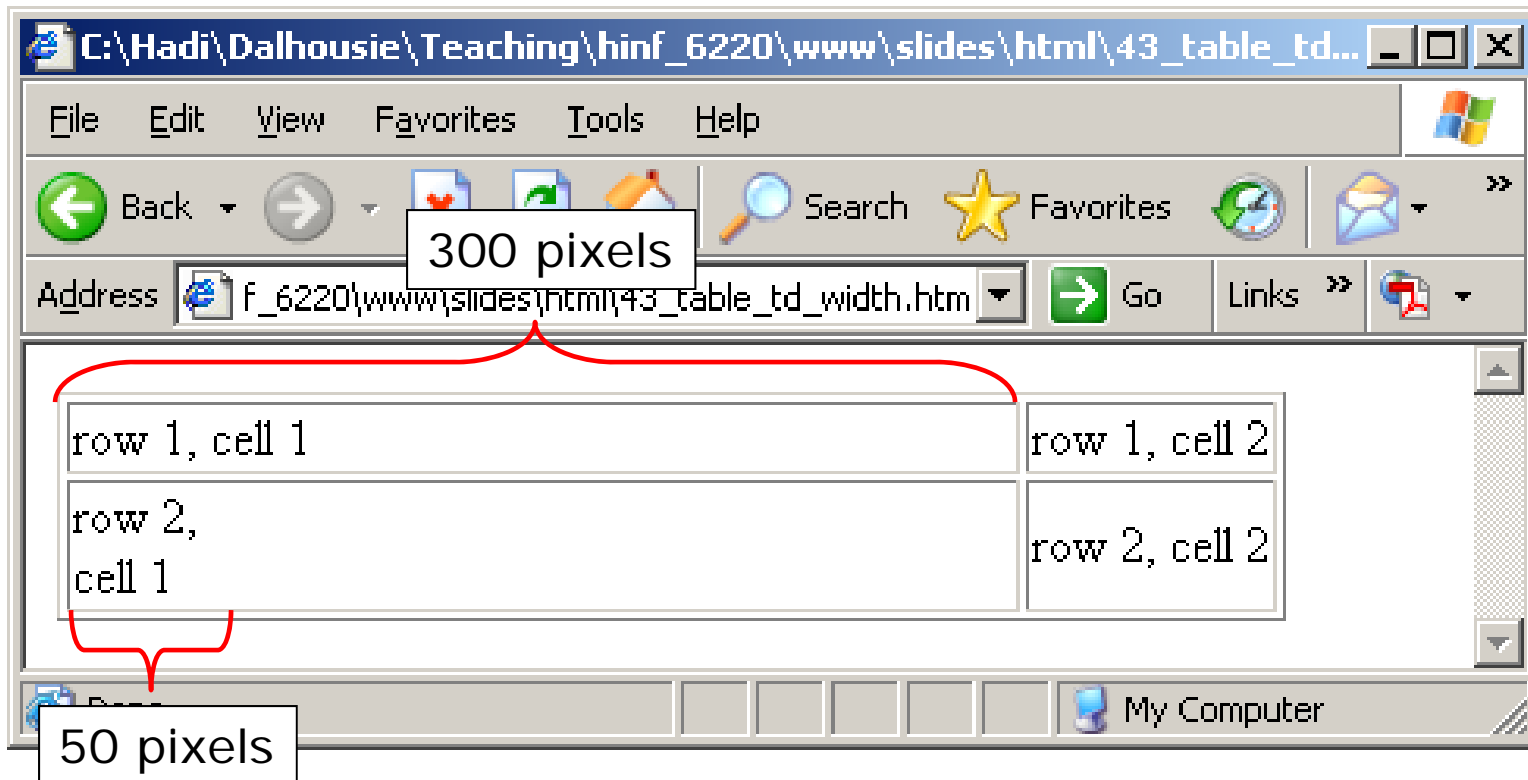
C:\Hadi\Dalhousie\Teaching\hinf_6220\www\slides\html\43_table_td...

File Edit View Favorites Tools Help

Back Search Favorites

300 pixels

Address f_6220\www\slides\html\43_table_td_width.htm Go Links

| row 1, cell 1 | row 1, cell 2 |
|---|---|
| row 2, cell 1 | row 2, cell 2 |

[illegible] My Computer

50 pixels